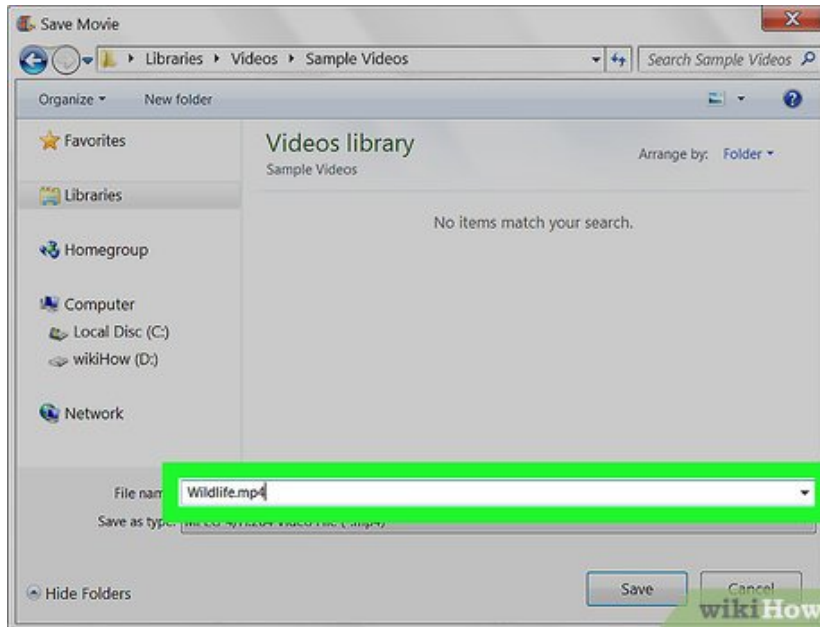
Save Movie

Libraries ▸ Videos ▸ Sample Videos

Search Sample Videos

Organize ▾ New folder

Favorites

Libraries

Homegroup

Computer

Local Disc (C:)

wikiHow (D:)

Network

Videos library

Sample Videos

Arrange by: Folder ▾

No items match your search.

File nam Wildlife.mp4

Save as type: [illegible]

Hide Folders

Save

Cancel

wikiHow